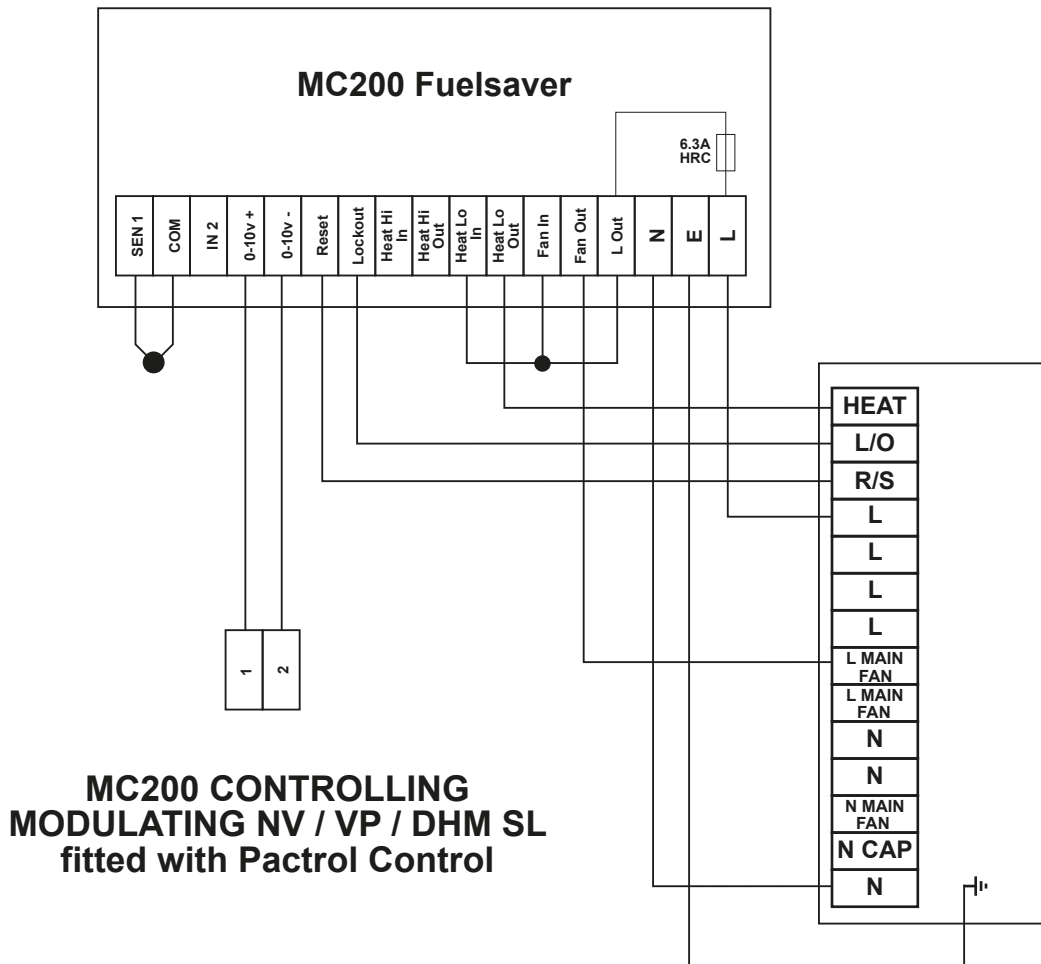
MC200 Fuelsaver

6.3A HRC

SEN 1
COM
IN 2
0-10v +
0-10v -
Reset
Lockout
Heat Hi In
Heat Hi Out
Heat Lo In
Heat Lo Out
Fan In
Fan Out
L Out
N
E
L

HEAT
L/O
R/S
L
L
L
L
L MAIN FAN
L MAIN FAN
N
N
N MAIN FAN
N CAP
N

1
2

MC200 CONTROLLING MODULATING NV / VP / DHM SL fitted with Pactrol Control